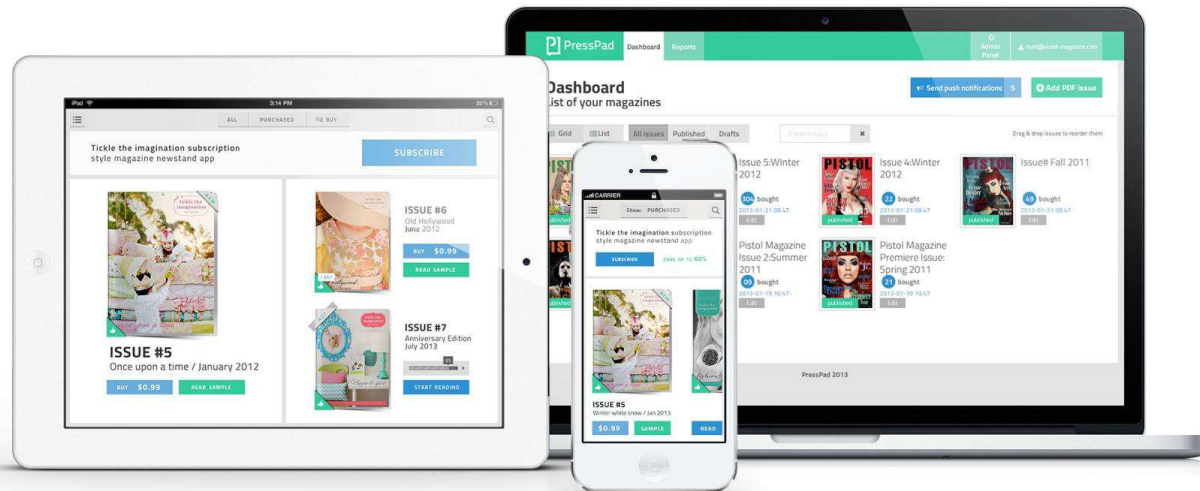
PressPad Dashboard Reports Admin Panel mail@pistol-magazine.com

Dashboard
List of your magazines

Send push notifications 5
Add PDF issue

Grid List All issues Published Drafts Filter issues

Drag & drop issues to reorder them

Issue 5:Winter 2012
304 bought
2013-01-21 08:47
Edit

PISTOL
published
Issue 4:Winter 2012
22 bought
2013-01-21 08:47
Edit

PISTOL
published
Issue# Fall 2011
49 bought
2013-01-21 08:47
Edit

Pistol Magazine Issue 2:Summer 2011
09 bought
2013-01-19 10:47
Edit

PISTOL
published
Pistol Magazine Premiere Issue: Spring 2011
21 bought
2013-01-19 10:47
Edit

PressPad 2013

iPad 3:14 PM 90%

ALL PURCHASED TO BUY

Tickle the imagination subscription
style magazine newstand app

SUBSCRIBE

ISSUE #5
Once upon a time / January 2012
BUY $0.99 READ SAMPLE

ISSUE #6
Old Hollywood
June 2012
BUY $0.99
READ SAMPLE

ISSUE #7
Anniversary Edition
July 2013
START READING

CARRIER
Show: PURCHASED
Tickle the imagination subscription
style magazine newstand app
SUBSCRIBE SAVE UP TO 60%

ISSUE #5
Winter white snow / Jan 2013
$0.99 SAMPLE READ